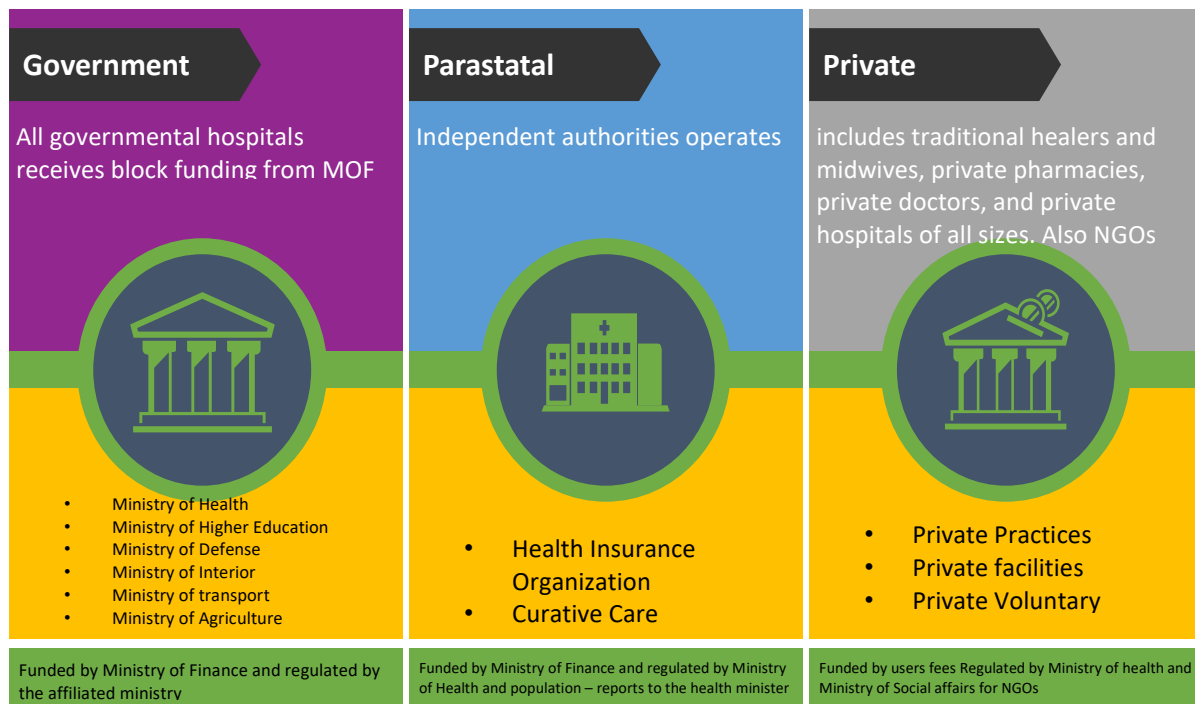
Government

All governmental hospitals receives block funding from MOF

- Ministry of Health
- Ministry of Higher Education
- Ministry of Defense
- Ministry of Interior
- Ministry of transport
- Ministry of Agriculture

Funded by Ministry of Finance and regulated by the affiliated ministry

Parastatal

Independent authorities operates

- Health Insurance Organization
- Curative Care

Funded by Ministry of Finance and regulated by Ministry of Health and population – reports to the health minister

Private

includes traditional healers and midwives, private pharmacies, private doctors, and private hospitals of all sizes. Also NGOs

- Private Practices
- Private facilities
- Private Voluntary

Funded by users fees Regulated by Ministry of health and Ministry of Social affairs for NGOs